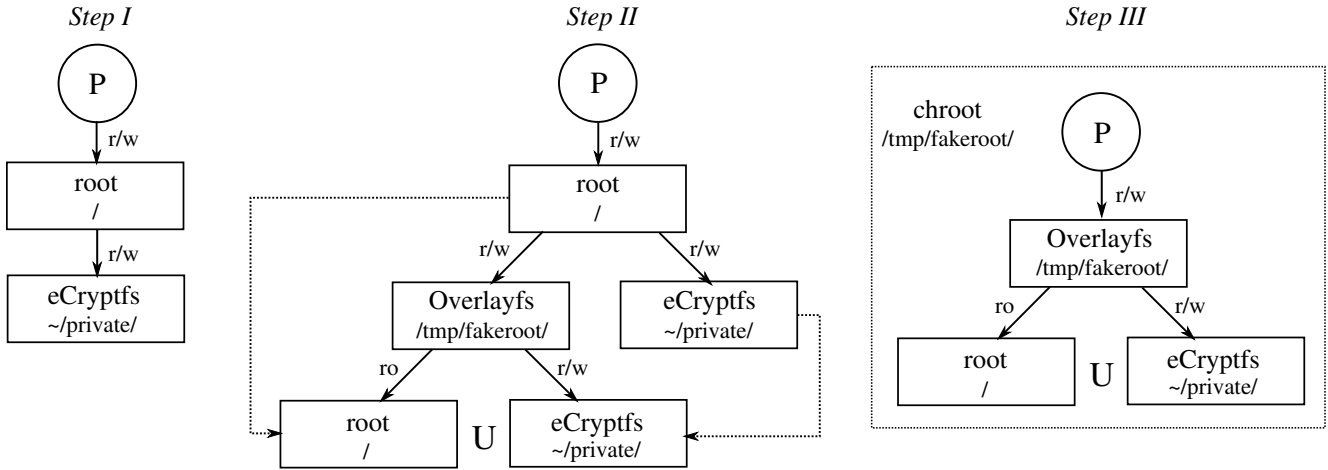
Step I

P

r/w

root
/

r/w

eCryptfs
~/private/

Step II

P

r/w

root
/

r/w

r/w

Overlayfs
/tmp/fakeroot/

eCryptfs
~/private/

ro

r/w

root
/

U

eCryptfs
~/private/

Step III

chroot
/tmp/fakeroot/

P

r/w

Overlayfs
/tmp/fakeroot/

ro

r/w

root
/

U

eCryptfs
~/private/